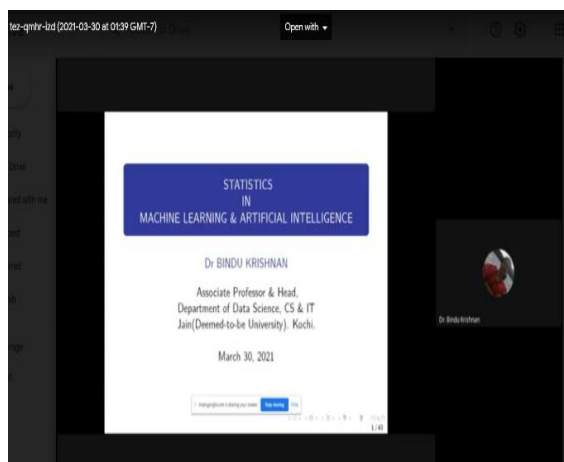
tez-qmhr-izd (2021-03-30 at 01:39 GMT-7)

Open with

STATISTICS
IN
MACHINE LEARNING & ARTIFICIAL INTELLIGENCE

Dr BINDU KRISHNAN

Associate Professor & Head,
Department of Data Science, CS & IT
Jain(Deemed-to-be University). Kochi.

March 30, 2021

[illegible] Stop sharing

1/43

Dr. Bindu Krishnan